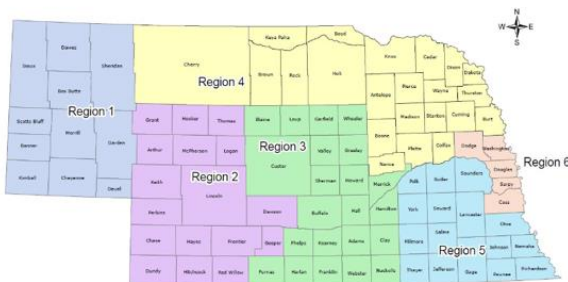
Region 1
Region 4
Region 3
Region 2
Region 5
Region 6

Sioux
Dawes
Sheridan
Box Butte
Scotts Bluff
Morrill
Garden
Banner
Kimball
Cheyenne
Deuel
Cherry
Keya Paha
Boyd
Brown
Rock
Holt
Knox
Cedar
Dixon
Dakota
Antelope
Pierce
Wayne
Thurston
Madison
Stanton
Cuming
Burt
Boone
Platte
Colfax
Dodge
Washington
Nance
Grant
Hooker
Thomas
Blaine
Loup
Garfield
Wheeler
Arthur
McPherson
Logan
Custer
Valley
Greeley
Sherman
Howard
Keith
Lincoln
Perkins
Dawson
Buffalo
Hall
Merrick
Polk
Butler
Saunders
Douglas
Sarpy
Cass
Chase
Hayes
Frontier
Gosper
Phelps
Kearney
Adams
Clay
Hamilton
York
Seward
Lancaster
Otoe
Saline
Fillmore
Johnson
Nemaha
Dundy
Hitchcock
Red Willow
Furnas
Harlan
Franklin
Webster
Nuckolls
Thayer
Jefferson
Gage
Pawnee
Richardson
N
W
E
S